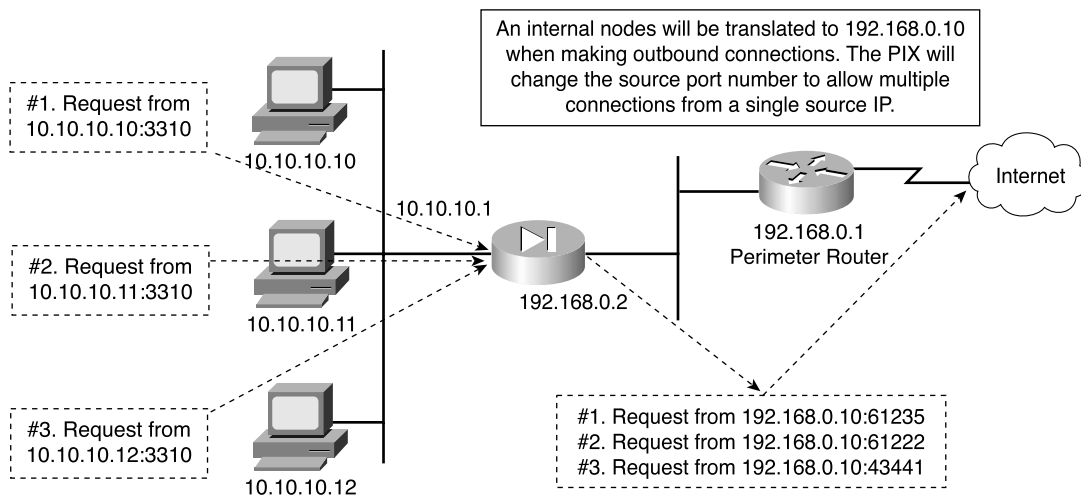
An internal nodes will be translated to 192.168.0.10 when making outbound connections. The PIX will change the source port number to allow multiple connections from a single source IP.

#1. Request from 10.10.10.10:3310

10.10.10.10

10.10.10.1

#2. Request from 10.10.10.11:3310

10.10.10.11

#3. Request from 10.10.10.12:3310

10.10.10.12

192.168.0.2

192.168.0.1
Perimeter Router

Internet

#1. Request from 192.168.0.10:61235
#2. Request from 192.168.0.10:61222
#3. Request from 192.168.0.10:43441